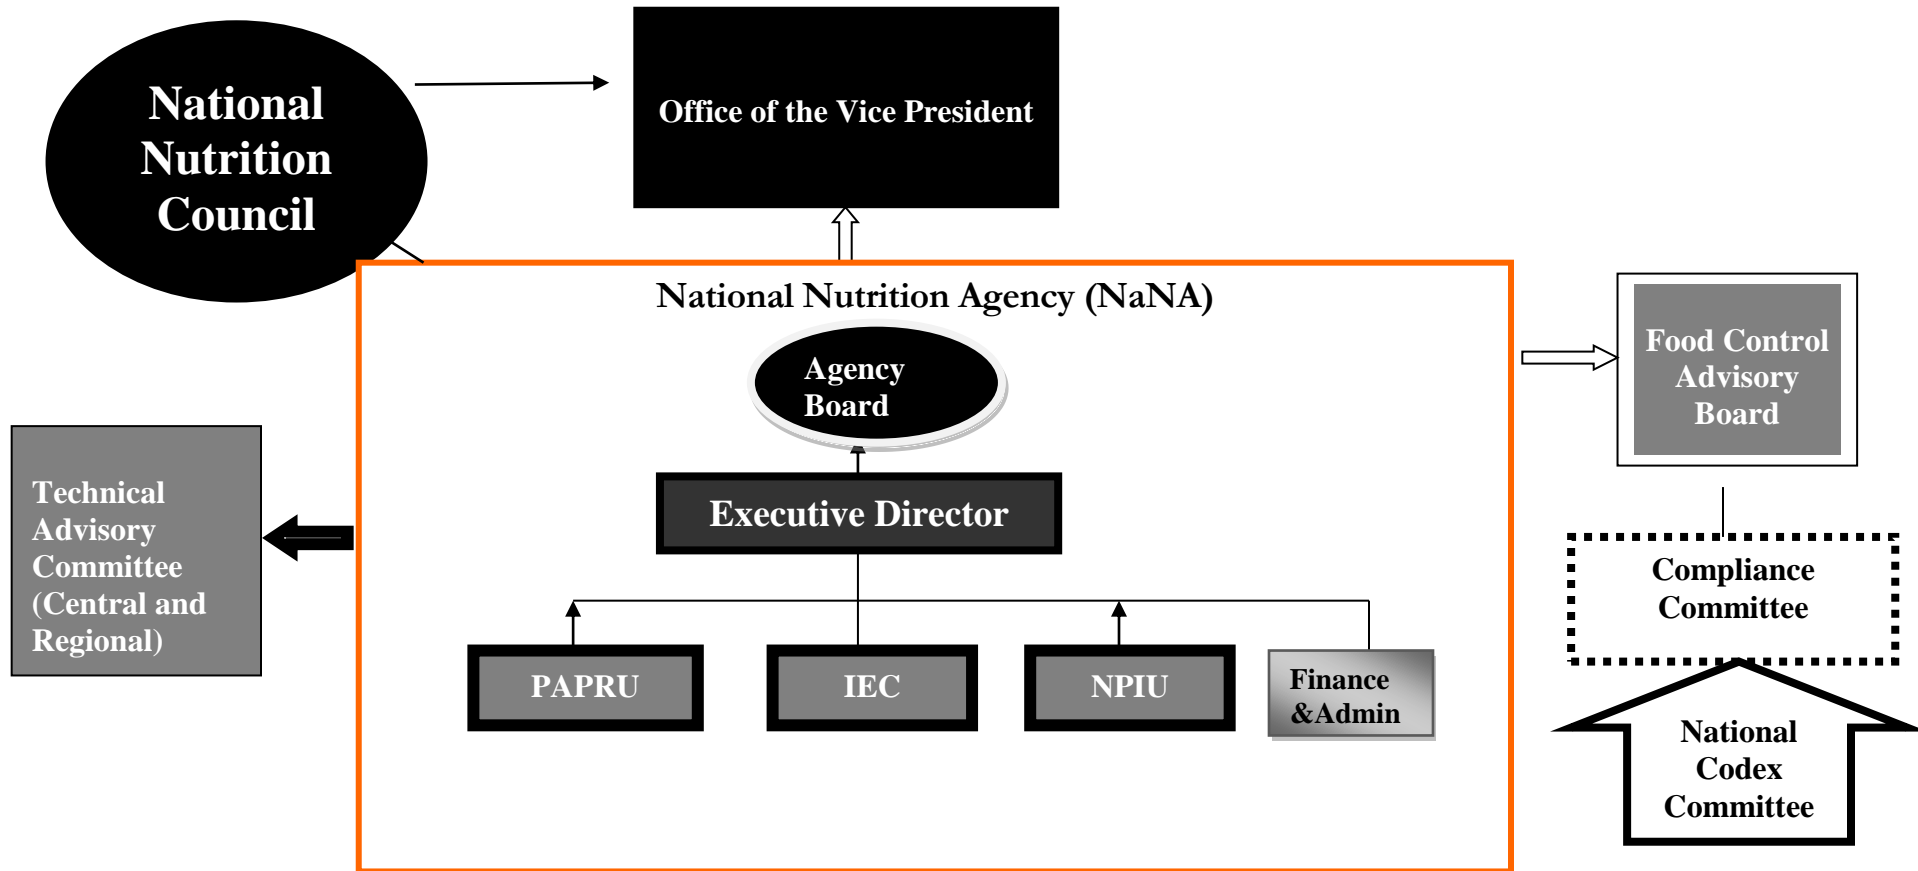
National Nutrition Council

Office of the Vice President

National Nutrition Agency (NaNA)

Agency Board

Executive Director

PAPRU

IEC

NPIU

Finance &Admin

Technical Advisory Committee (Central and Regional)

Food Control Advisory Board

Compliance Committee

National Codex Committee